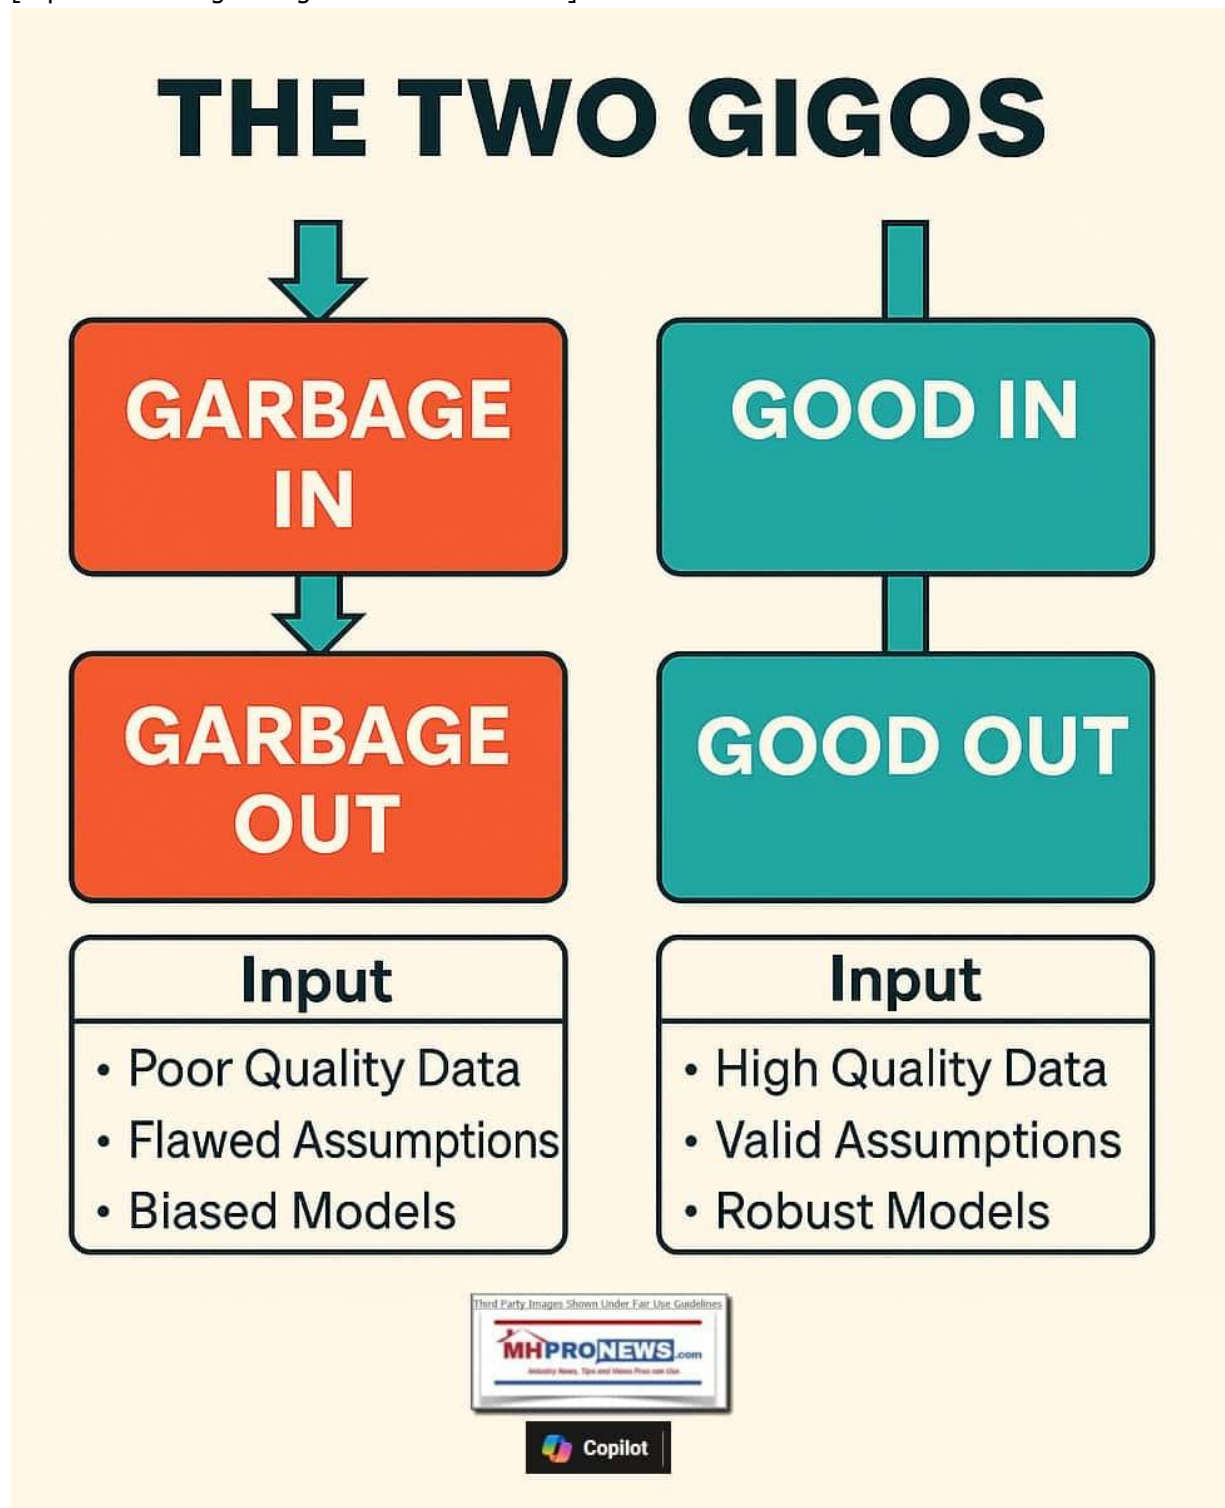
THE TWO GIGOS

GARBAGE IN

GARBAGE OUT

GOOD IN

GOOD OUT

Input
• Poor Quality Data
• Flawed Assumptions
• Biased Models

Input
• High Quality Data
• Valid Assumptions
• Robust Models

Third Party Images Shown Under Fair Use Guidelines
MHPRONEWS.com
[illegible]

Copilot